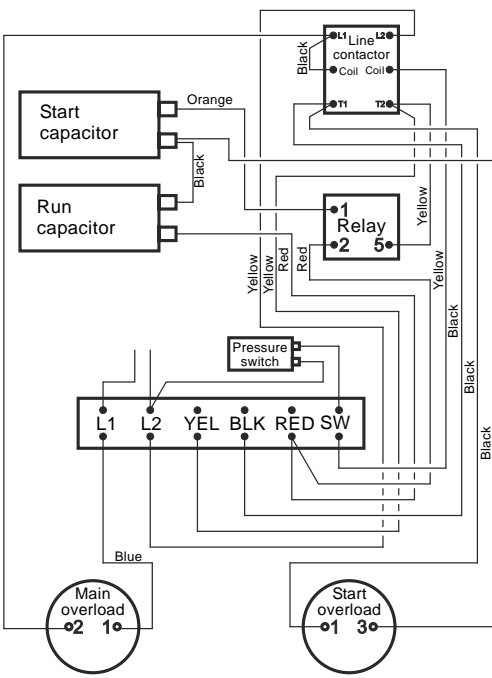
L1 L2
Line contactor
Black
Coil Coil
T1 T2

Start capacitor
Orange
Black
Run capacitor

1
Relay
2 5
Yellow

Yellow
Yellow
Red
Red
Yellow
Black
Black
Black

Pressure switch

L1 L2 YEL BLK RED SW

Blue

Main overload
2 1

Start overload
1 3